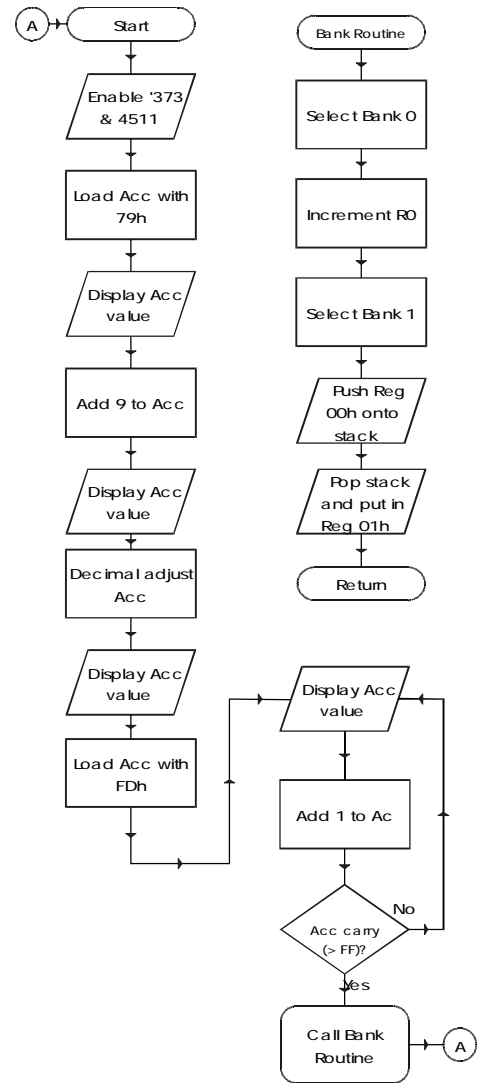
A

Start

Enable '373 & 4511

Load Acc with 79h

Display Acc value

Add 9 to Acc

Display Acc value

Decimal adjust Acc

Display Acc value

Load Acc with FDh

Bank Routine

Select Bank 0

Increment R0

Select Bank 1

Push Reg 00h onto stack

Pop stack and put in Reg 01h

Return

Display Acc value

Add 1 to Ac

Acc carry (> FF)?

No

Yes

Call Bank Routine

A